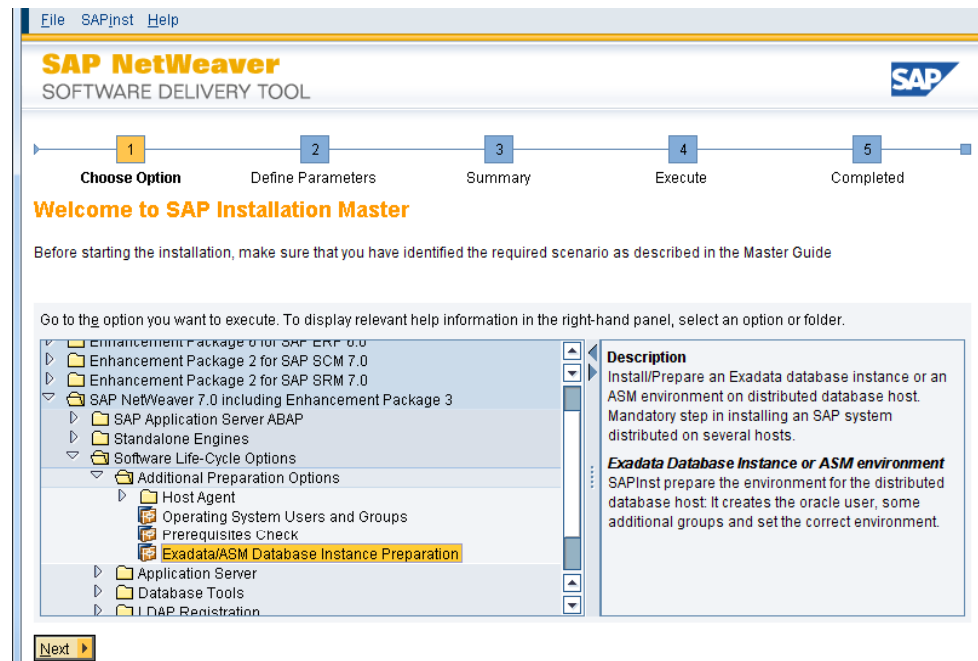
File SAPinst Help

SAP NetWeaver
SOFTWARE DELIVERY TOOL

SAP

1 Choose Option
2 Define Parameters
3 Summary
4 Execute
5 Completed

Welcome to SAP Installation Master

Before starting the installation, make sure that you have identified the required scenario as described in the Master Guide

Go to the option you want to execute. To display relevant help information in the right-hand panel, select an option or folder.

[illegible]
Enhancement Package 2 for SAP SCM 7.0
Enhancement Package 2 for SAP SRM 7.0
SAP NetWeaver 7.0 including Enhancement Package 3
SAP Application Server ABAP
Standalone Engines
Software Life-Cycle Options
Additional Preparation Options
Host Agent
Operating System Users and Groups
Prerequisites Check
Exadata/ASM Database Instance Preparation
Application Server
Database Tools
LDAP Registration

Description
Install/Prepare an Exadata database instance or an ASM environment on distributed database host. Mandatory step in installing an SAP system distributed on several hosts.

Exadata Database Instance or ASM environment
SAPInst prepare the environment for the distributed database host: It creates the oracle user, some additional groups and set the correct environment.

Next